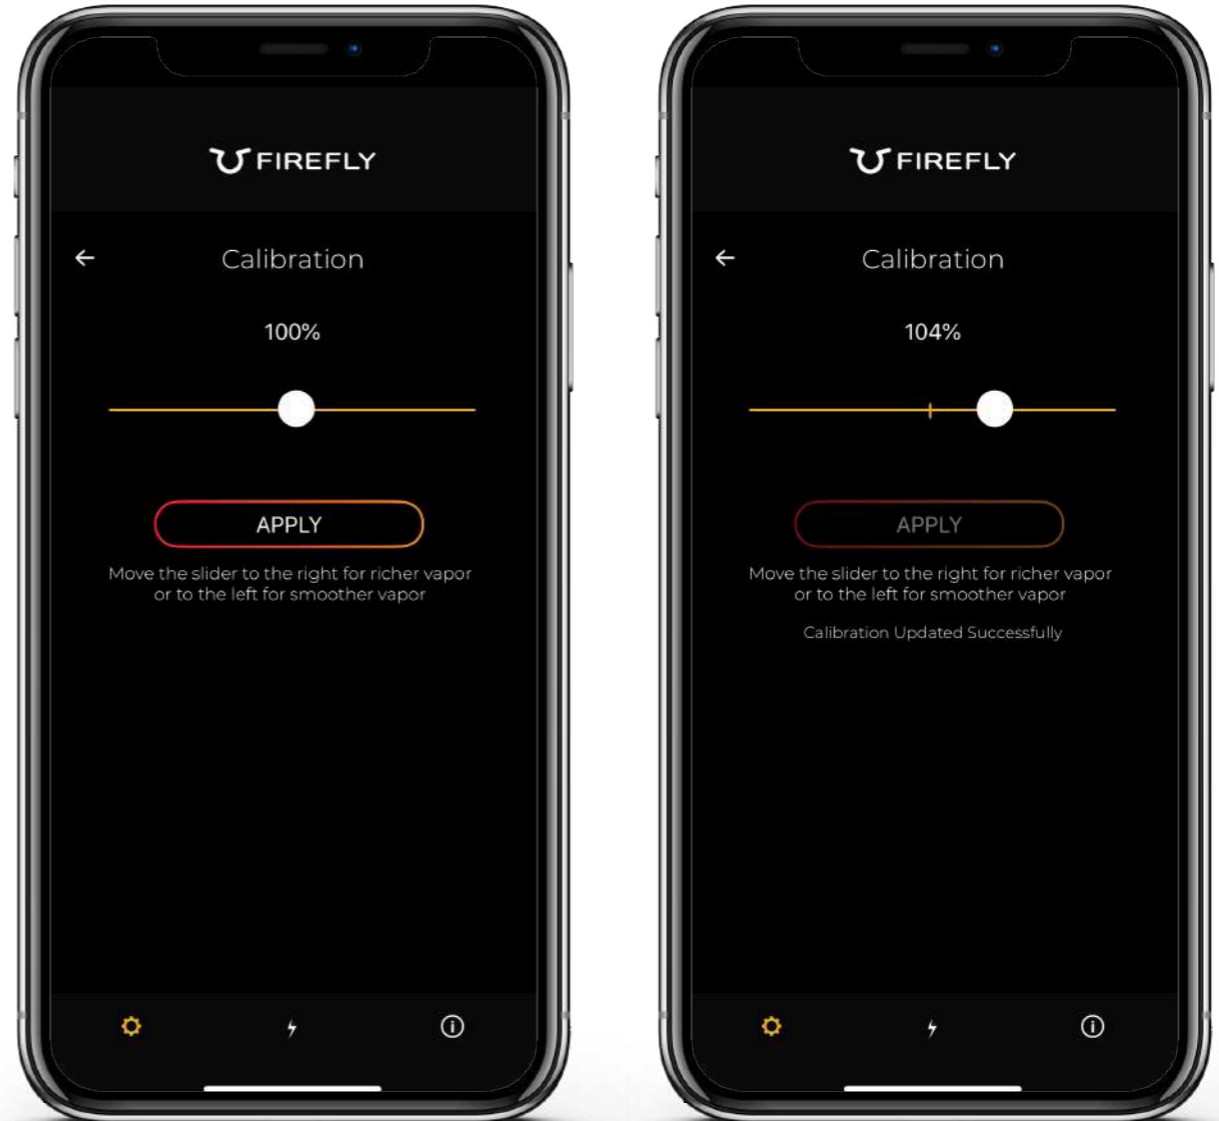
FIREFLY

←

Calibration

100%

APPLY

Move the slider to the right for richer vapor or to the left for smoother vapor

FIREFLY

←

Calibration

104%

APPLY

Move the slider to the right for richer vapor or to the left for smoother vapor

Calibration Updated Successfully